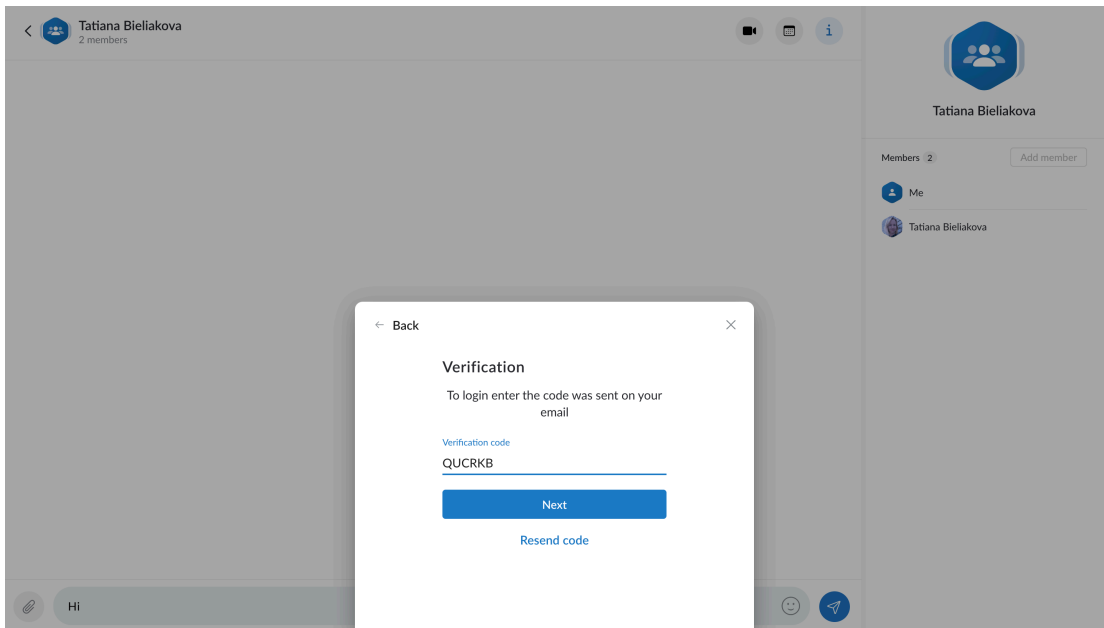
Tatiana Bieliakova
2 members

i

Tatiana Bieliakova

Members 2
Add member

Me

Tatiana Bieliakova

← Back

Verification

To login enter the code was sent on your email

Verification code
QUCRKB

Next

Resend code

Hi